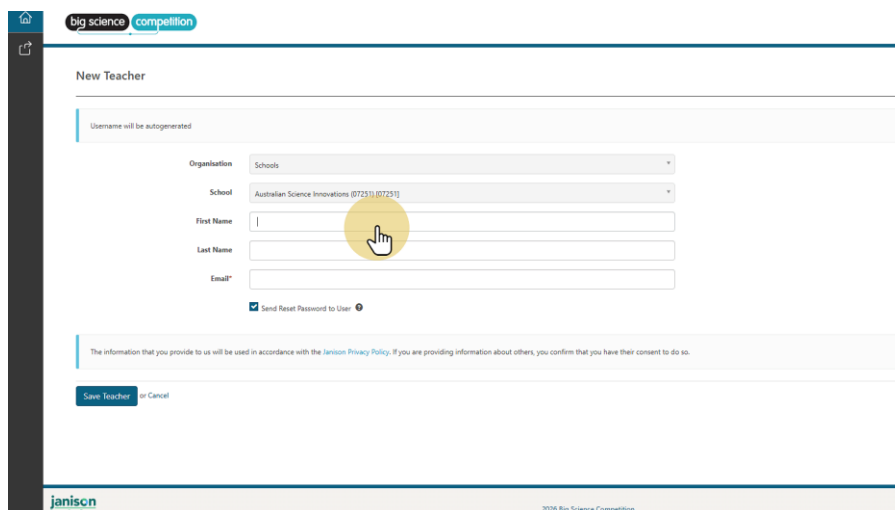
big science competition

New Teacher

Username will be autogenerated

Organisation Schools

School Australian Science Innovations (07251) [07251]

First Name

Last Name

Email*

Send Reset Password to User

The information that you provide to us will be used in accordance with the Janison Privacy Policy. If you are providing information about others, you confirm that you have their consent to do so.

Save Teacher or Cancel

janison

2026 Big Science Competition